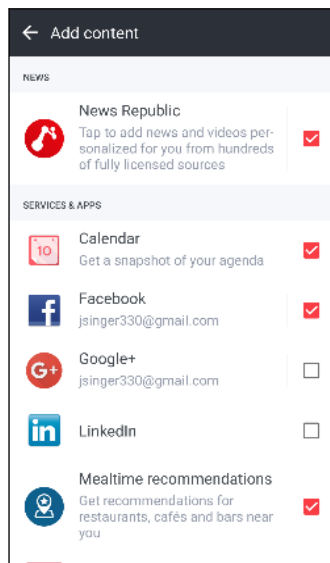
Add content

NEWS

News Republic
Tap to add news and videos personalized for you from hundreds of fully licensed sources

SERVICES & APPS

10
Calendar
Get a snapshot of your agenda

Facebook
jsinger330@gmail.com

G+
Google+
jsinger330@gmail.com

in
LinkedIn

Mealtime recommendations
Get recommendations for restaurants, cafés and bars near you